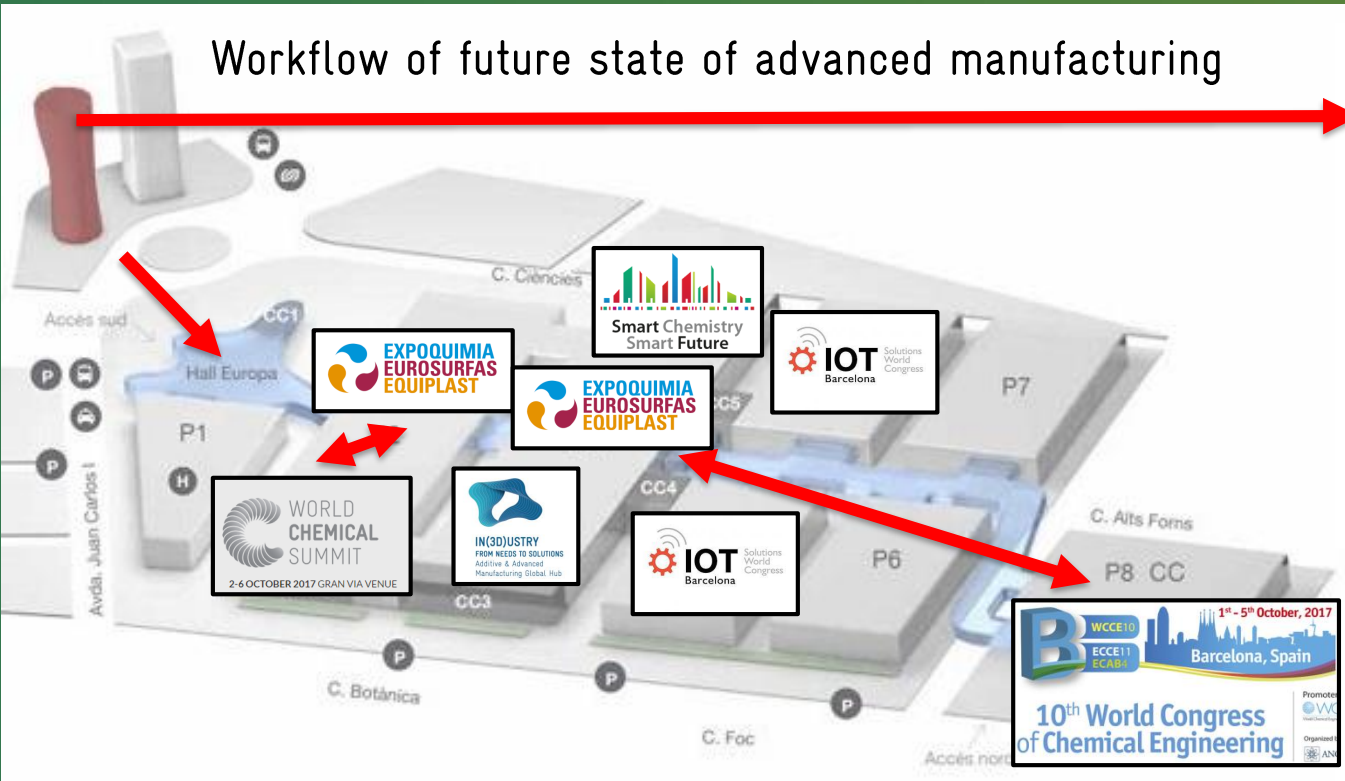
Workflow of future state of advanced manufacturing

C. Ciencies

Accés sud

CC1

Hall Europa

P1

EXPOQUIMIA
EUROSURFAS
EQUIPLAST

Smart Chemistry
Smart Future

EXPOQUIMIA
EUROSURFAS
EQUIPLAST

CC5

IOT Solutions World Congress
Barcelona

P7

WORLD
CHEMICAL
SUMMIT
2-6 OCTOBER 2017 GRAN VIA VENUE

IN(3D)USTRY
FROM NEEDS TO SOLUTIONS
Additive & Advanced Manufacturing Global Hub

CC4

IOT Solutions World Congress
Barcelona

P6

C. Alts Forns

P8 CC

CC3

Avda. Juan Carlos I

C. Botànica

C. Foc

Accés nord

WCCE10
ECCE11
ECAB4
1st - 5th October, 2017
Barcelona, Spain
10th World Congress
of Chemical Engineering
Promoted
Organized b
ANC